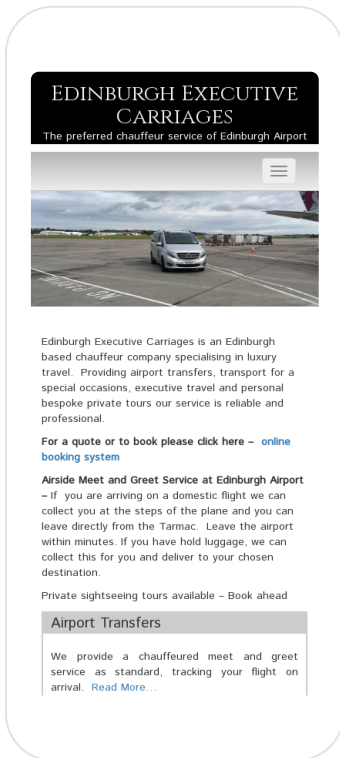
EDINBURGH EXECUTIVE CARRIAGES
The preferred chauffeur service of Edinburgh Airport

Edinburgh Executive Carriages is an Edinburgh based chauffeur company specialising in luxury travel. Providing airport transfers, transport for a special occasions, executive travel and personal bespoke private tours our service is reliable and professional.

For a quote or to book please click here – online booking system

Airside Meet and Greet Service at Edinburgh Airport – If you are arriving on a domestic flight we can collect you at the steps of the plane and you can leave directly from the Tarmac. Leave the airport within minutes. If you have hold luggage, we can collect this for you and deliver to your chosen destination.

Private sightseeing tours available – Book ahead

Airport Transfers

We provide a chauffeured meet and greet service as standard, tracking your flight on arrival. Read More...